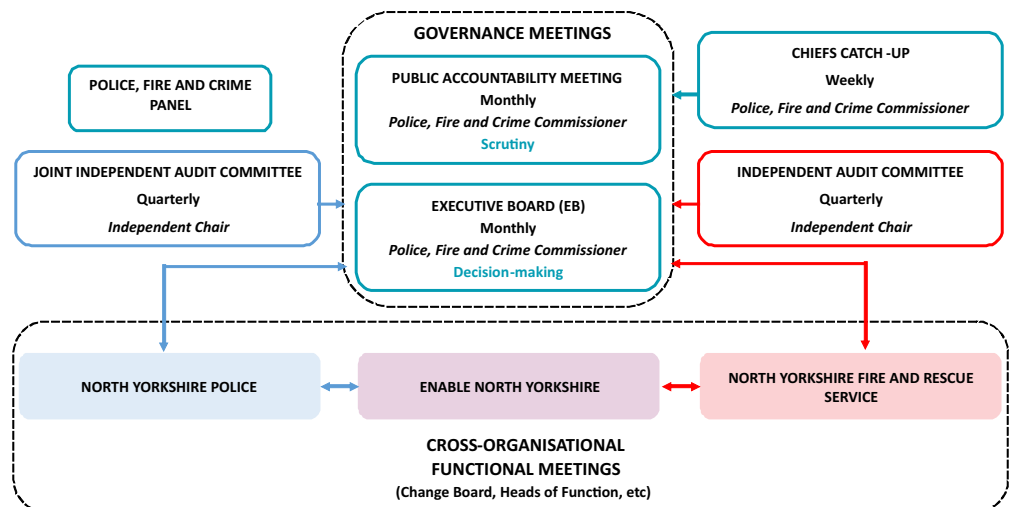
GOVERNANCE MEETINGS

POLICE, FIRE AND CRIME PANEL

PUBLIC ACCOUNTABILITY MEETING
Monthly
*Police, Fire and Crime Commissioner*
Scrutiny

CHIEFS CATCH -UP
Weekly
*Police, Fire and Crime Commissioner*

JOINT INDEPENDENT AUDIT COMMITTEE
Quarterly
*Independent Chair*

EXECUTIVE BOARD (EB)
Monthly
*Police, Fire and Crime Commissioner*
Decision-making

INDEPENDENT AUDIT COMMITTEE
Quarterly
*Independent Chair*

NORTH YORKSHIRE POLICE

ENABLE NORTH YORKSHIRE

NORTH YORKSHIRE FIRE AND RESCUE SERVICE

CROSS-ORGANISATIONAL FUNCTIONAL MEETINGS
(Change Board, Heads of Function, etc)